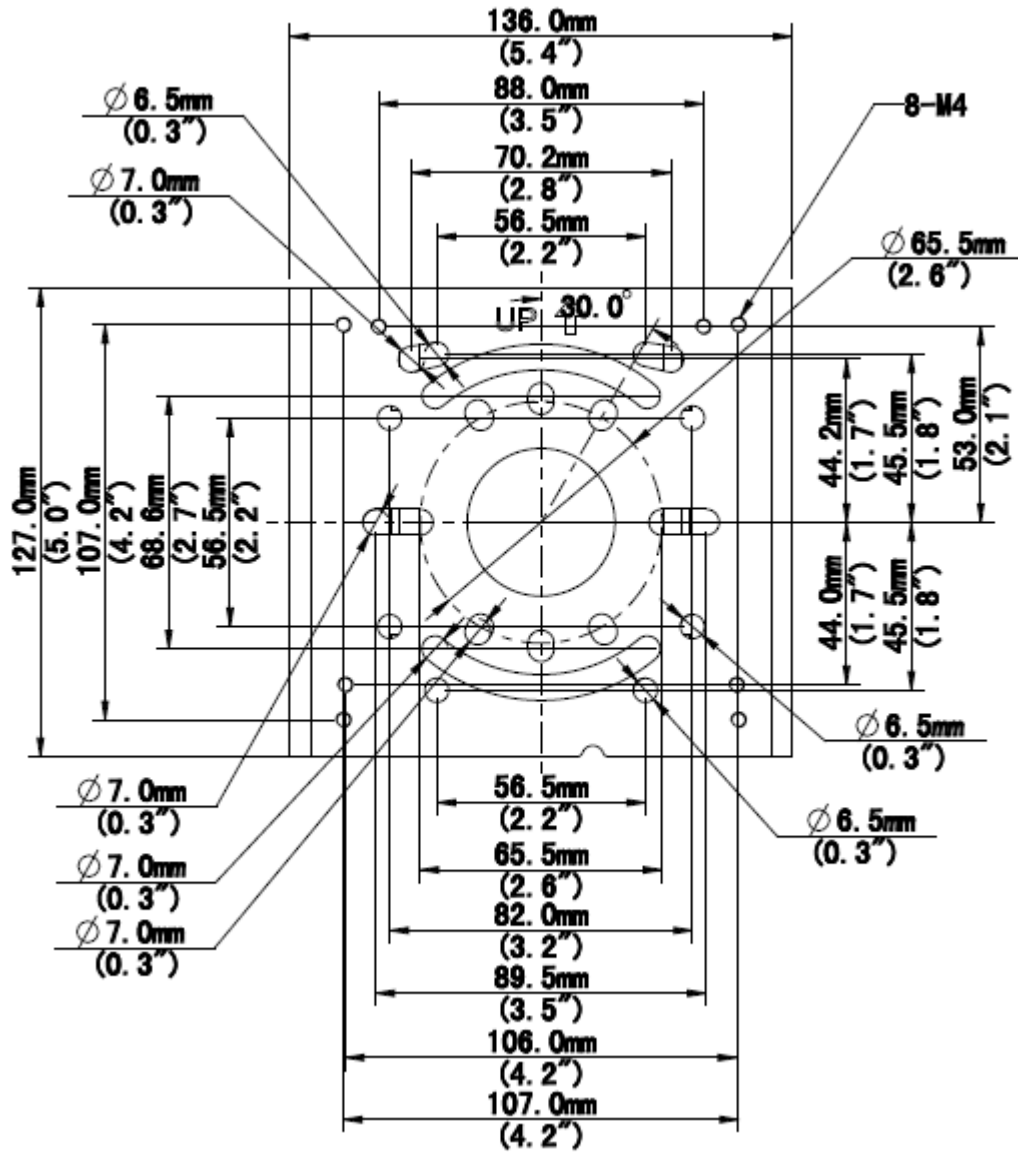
136. 0mm
(5. 4")

88. 0mm
(3. 5")

$\varnothing$6. 5mm
(0. 3")

8-M4

70. 2mm
(2. 8")

$\varnothing$7. 0mm
(0. 3")

56. 5mm
(2. 2")

$\varnothing$65. 5mm
(2. 6")

UP

30. 0°

127. 0mm
(5. 0")

107. 0mm
(4. 2")

68. 6mm
(2. 7")

56. 5mm
(2. 2")

44. 2mm
(1. 7")

45. 5mm
(1. 8")

53. 0mm
(2. 1")

44. 0mm
(1. 7")

45. 5mm
(1. 8")

$\varnothing$6. 5mm
(0. 3")

$\varnothing$7. 0mm
(0. 3")

56. 5mm
(2. 2")

$\varnothing$6. 5mm
(0. 3")

$\varnothing$7. 0mm
(0. 3")

65. 5mm
(2. 6")

$\varnothing$7. 0mm
(0. 3")

82. 0mm
(3. 2")

89. 5mm
(3. 5")

106. 0mm
(4. 2")

107. 0mm
(4. 2")